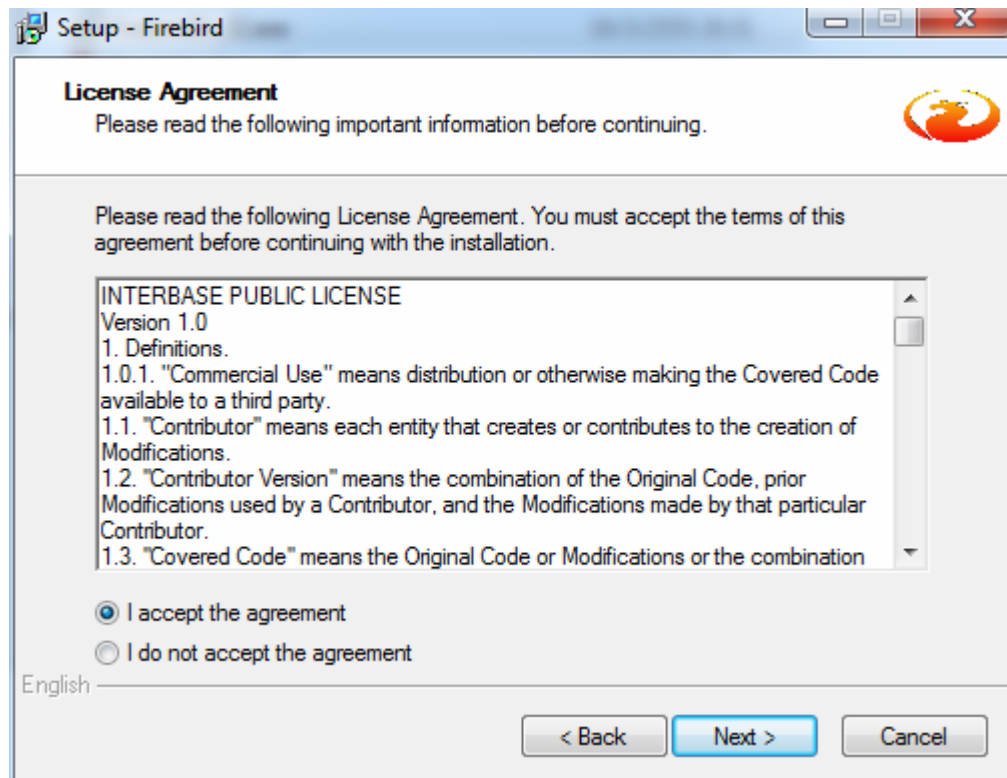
Setup - Firebird

License Agreement
Please read the following important information before continuing.

Please read the following License Agreement. You must accept the terms of this agreement before continuing with the installation.

INTERBASE PUBLIC LICENSE
Version 1.0
1. Definitions.
1.0.1. "Commercial Use" means distribution or otherwise making the Covered Code available to a third party.
1.1. "Contributor" means each entity that creates or contributes to the creation of Modifications.
1.2. "Contributor Version" means the combination of the Original Code, prior Modifications used by a Contributor, and the Modifications made by that particular Contributor.
1.3. "Covered Code" means the Original Code or Modifications or the combination

I accept the agreement
I do not accept the agreement

English

< Back
Next >
Cancel